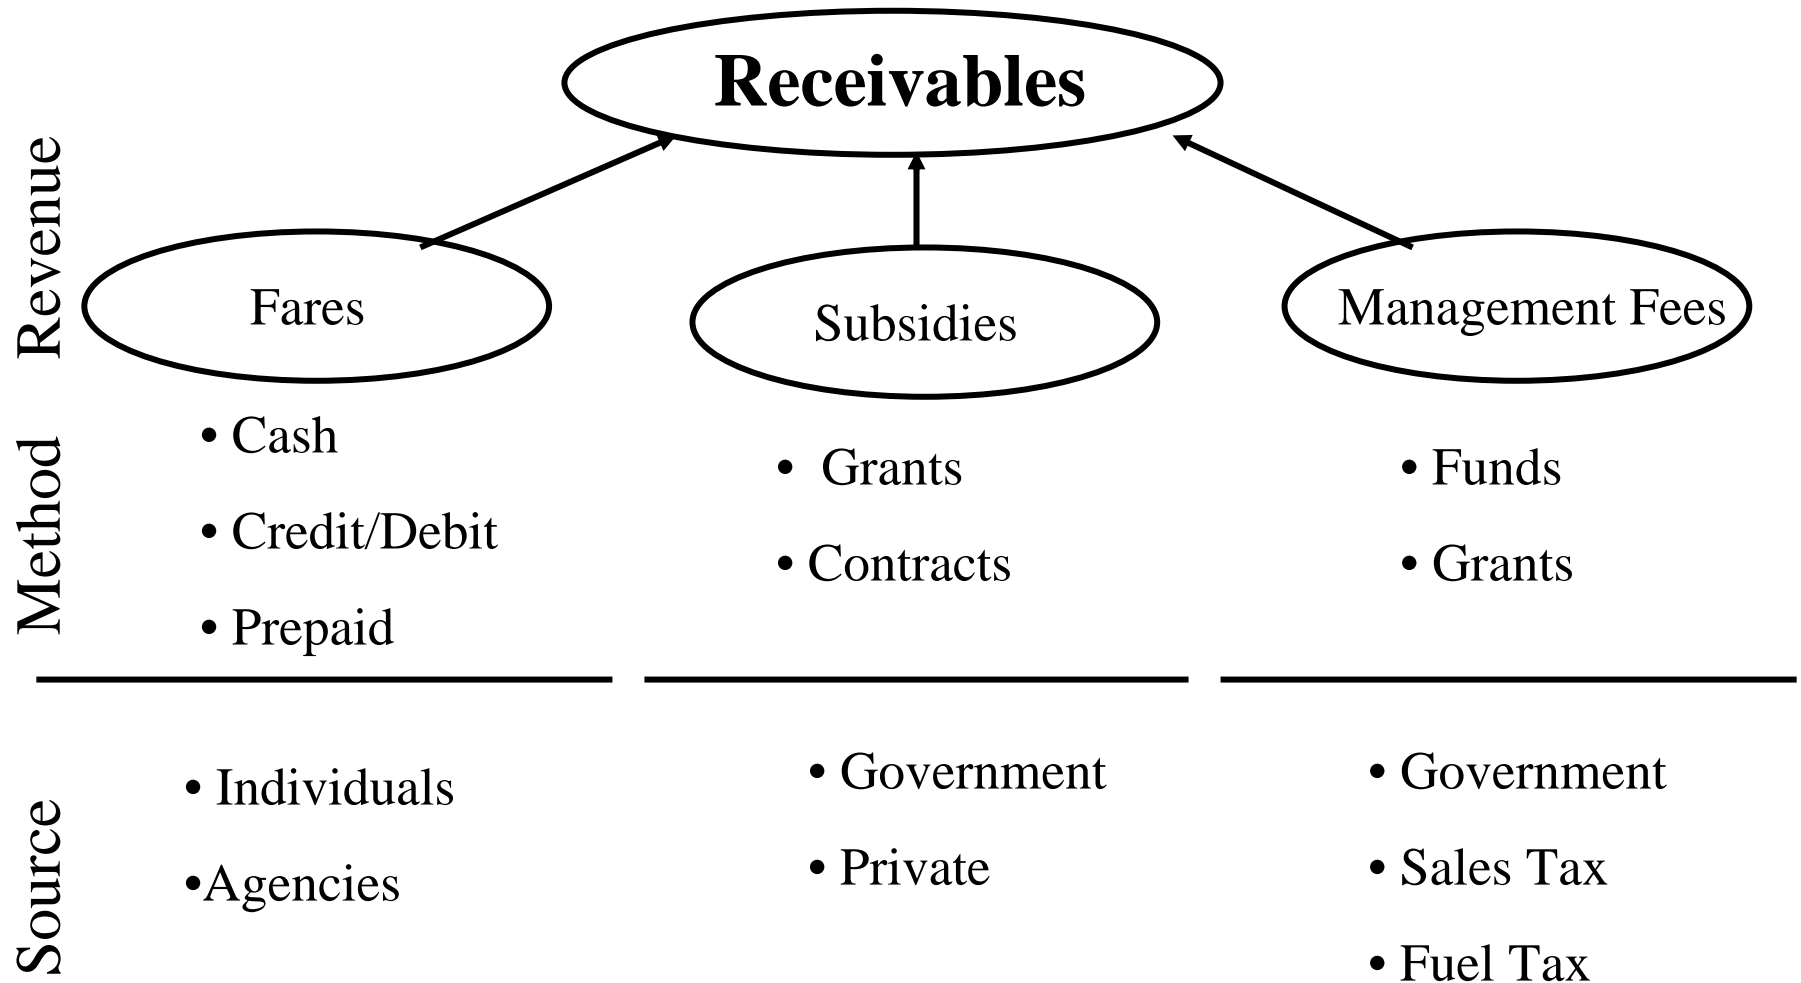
Receivables

Revenue

Fares

Subsidies

Management Fees

Method

• Cash
• Credit/Debit
• Prepaid

• Grants
• Contracts

• Funds
• Grants

Source

• Individuals
•Agencies

• Government
• Private

• Government
• Sales Tax
• Fuel Tax